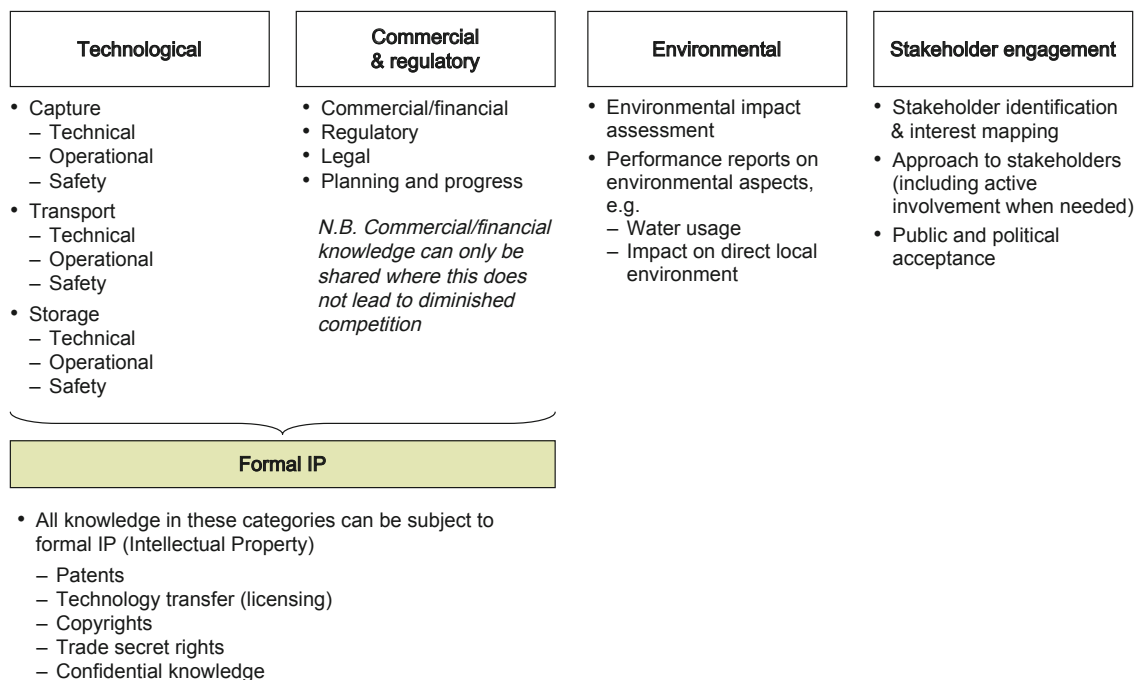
Technological

• Capture
– Technical
– Operational
– Safety
• Transport
– Technical
– Operational
– Safety
• Storage
– Technical
– Operational
– Safety

Commercial & regulatory

• Commercial/financial
• Regulatory
• Legal
• Planning and progress

*N.B. Commercial/financial knowledge can only be shared where this does not lead to diminished competition*

Environmental

• Environmental impact assessment
• Performance reports on environmental aspects, e.g.
– Water usage
– Impact on direct local environment

Stakeholder engagement

• Stakeholder identification & interest mapping
• Approach to stakeholders (including active involvement when needed)
• Public and political acceptance

Formal IP

• All knowledge in these categories can be subject to formal IP (Intellectual Property)
– Patents
– Technology transfer (licensing)
– Copyrights
– Trade secret rights
– Confidential knowledge